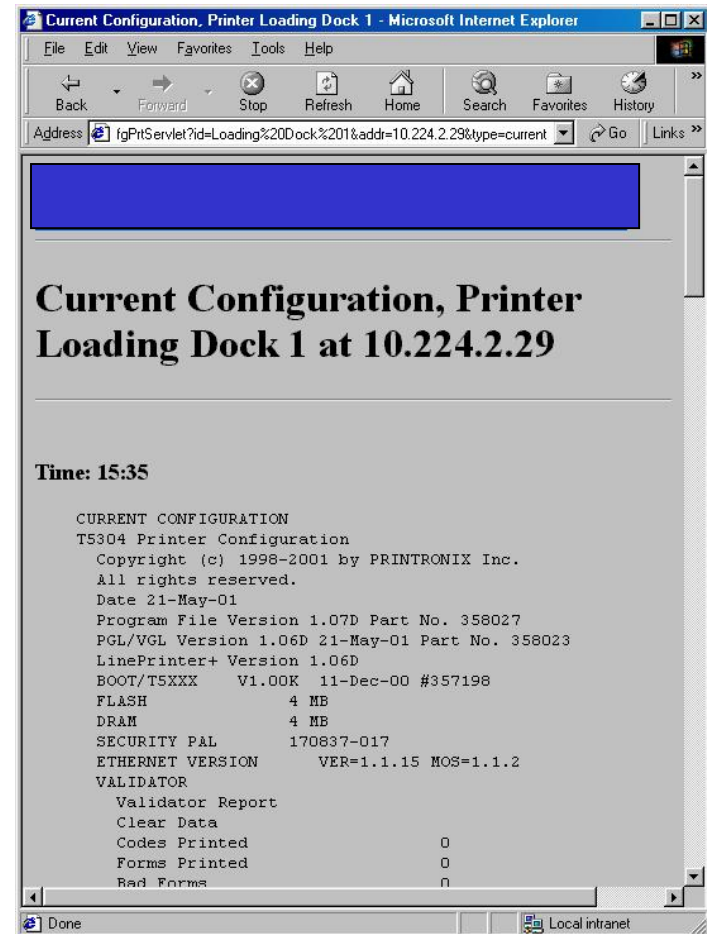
Current Configuration, Printer Loading Dock 1 - Microsoft Internet Explorer

File Edit View Favorites Tools Help

Back Forward Stop Refresh Home Search Favorites History

Address fgPrtServlet?id=Loading%20Dock%201&addr=10.224.2.29&type=current Go Links »

Current Configuration, Printer Loading Dock 1 at 10.224.2.29

Time: 15:35

CURRENT CONFIGURATION
T5304 Printer Configuration
Copyright (c) 1998-2001 by PRINTRONIX Inc.
All rights reserved.
Date 21-May-01
Program File Version 1.07D Part No. 358027
PGL/VGL Version 1.06D 21-May-01 Part No. 358023
LinePrinter+ Version 1.06D
BOOT/T5XXX V1.00K 11-Dec-00 #357198
FLASH 4 MB
DRAM 4 MB
SECURITY PAL 170837-017
ETHERNET VERSION VER=1.1.15 MOS=1.1.2
VALIDATOR
Validator Report
Clear Data
Codes Printed 0
Forms Printed 0
Bad Forms 0

Done Local intranet